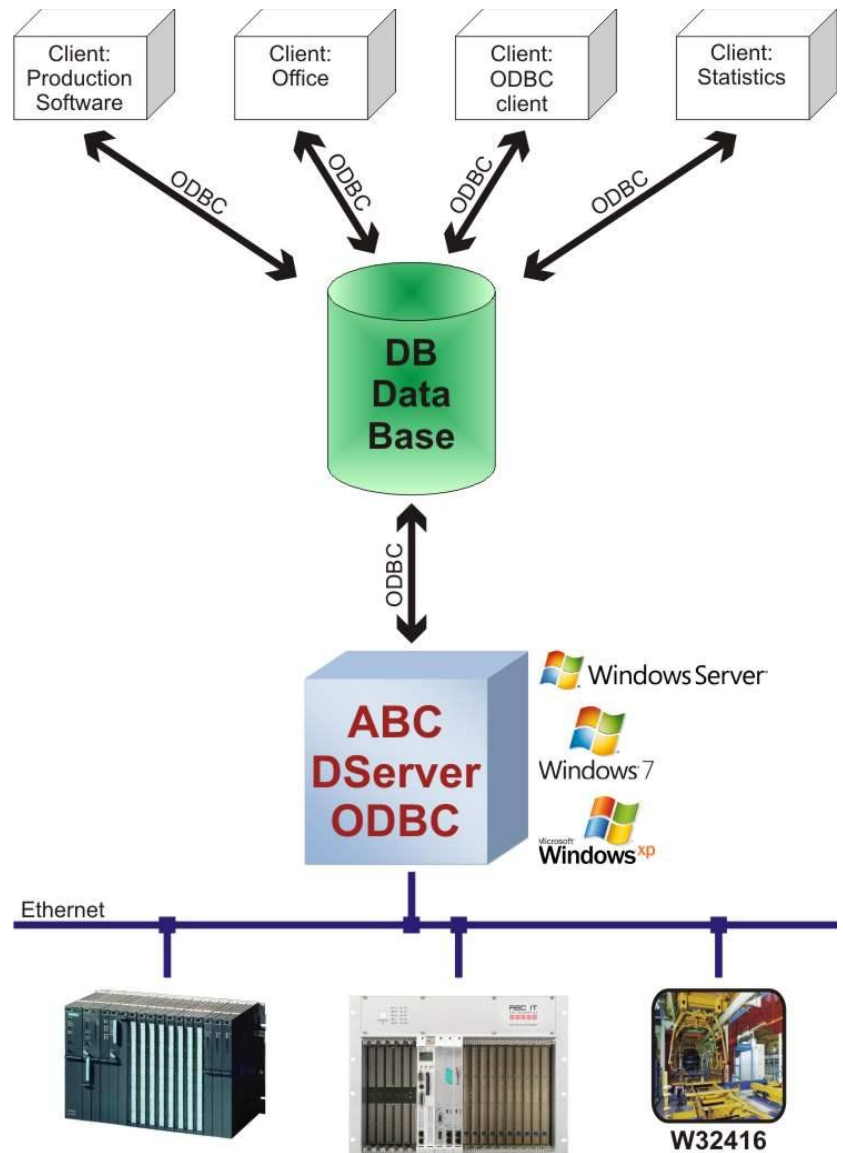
Client: Production Software

Client: Office

Client: ODBC client

Client: Statistics

ODBC

ODBC

ODBC

ODBC

DB Data Base

ODBC

ABC DServer ODBC

Windows Server

Windows 7

Microsoft Windows xp

Ethernet

ABC IT

W32416